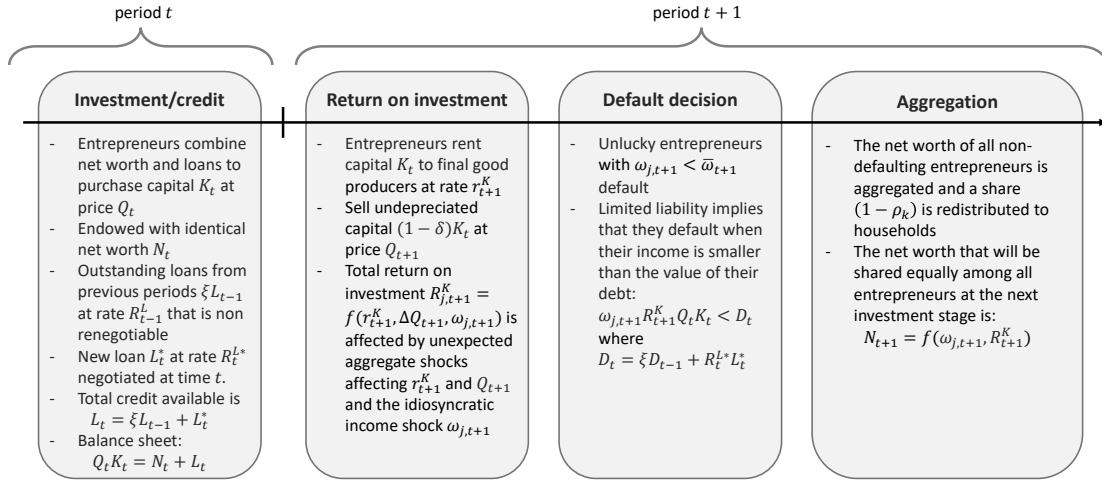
period $t$

period $t+1$

**Investment/credit**

- Entrepreneurs combine net worth and loans to purchase capital $K_t$ at price $Q_t$
- Endowed with identical net worth $N_t$
- Outstanding loans from previous periods $\xi L_{t-1}$ at rate $R^L_{t-1}$ that is non renegotiable
- New loan $L^*_t$ at rate $R^{L*}_t$ negotiated at time $t$.
- Total credit available is $L_t = \xi L_{t-1} + L^*_t$
- Balance sheet: $Q_t K_t = N_t + L_t$

**Return on investment**

- Entrepreneurs rent capital $K_t$ to final good producers at rate $r^K_{t+1}$
- Sell undepreciated capital $(1-\delta)K_t$ at price $Q_{t+1}$
- Total return on investment $R^K_{j,t+1} = f(r^K_{t+1}, \Delta Q_{t+1}, \omega_{j,t+1})$ is affected by unexpected aggregate shocks affecting $r^K_{t+1}$ and $Q_{t+1}$ and the idiosyncratic income shock $\omega_{j,t+1}$

**Default decision**

- Unlucky entrepreneurs with $\omega_{j,t+1} < \bar{\omega}_{t+1}$ default
- Limited liability implies that they default when their income is smaller than the value of their debt: $\omega_{j,t+1} R^K_{t+1} Q_t K_t < D_t$ where $D_t = \xi D_{t-1} + R^{L*}_t L^*_t$

**Aggregation**

- The net worth of all non-defaulting entrepreneurs is aggregated and a share $(1-\rho_k)$ is redistributed to households
- The net worth that will be shared equally among all entrepreneurs at the next investment stage is: $N_{t+1} = f(\omega_{j,t+1}, R^K_{t+1})$